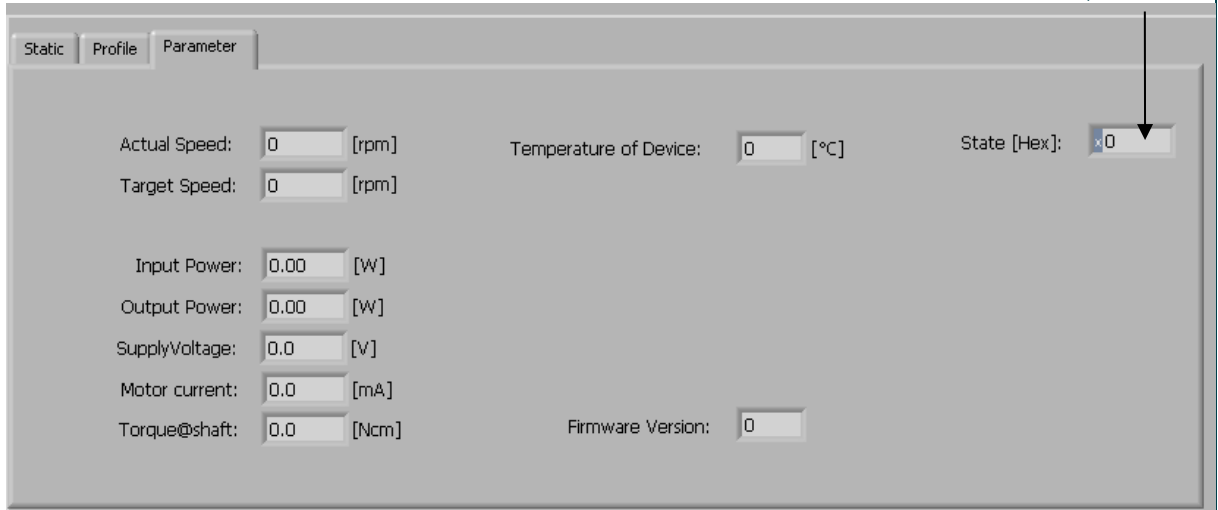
Static Profile Parameter

Actual Speed: 0 [rpm]
Target Speed: 0 [rpm]

Temperature of Device: 0 [°C]

State [Hex]: x0

Input Power: 0.00 [W]
Output Power: 0.00 [W]
SupplyVoltage: 0.0 [V]
Motor current: 0.0 [mA]
Torque@shaft: 0.0 [Ncm]

Firmware Version: 0